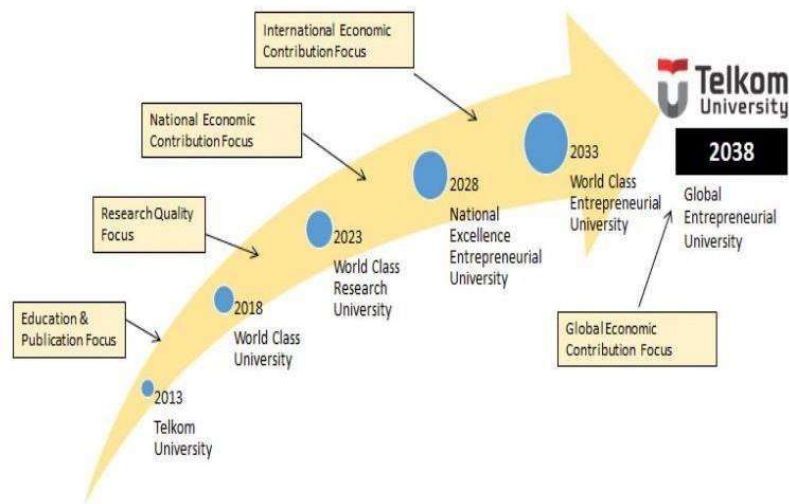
International Economic Contribution Focus

National Economic Contribution Focus

Research Quality Focus

Education & Publication Focus

2013 Telkom University

2018 World Class University

2023 World Class Research University

2028 National Excellence Entrepreneurial University

2033 World Class Entrepreneurial University

Telkom University

2038

Global Entrepreneurial University

Global Economic Contribution Focus